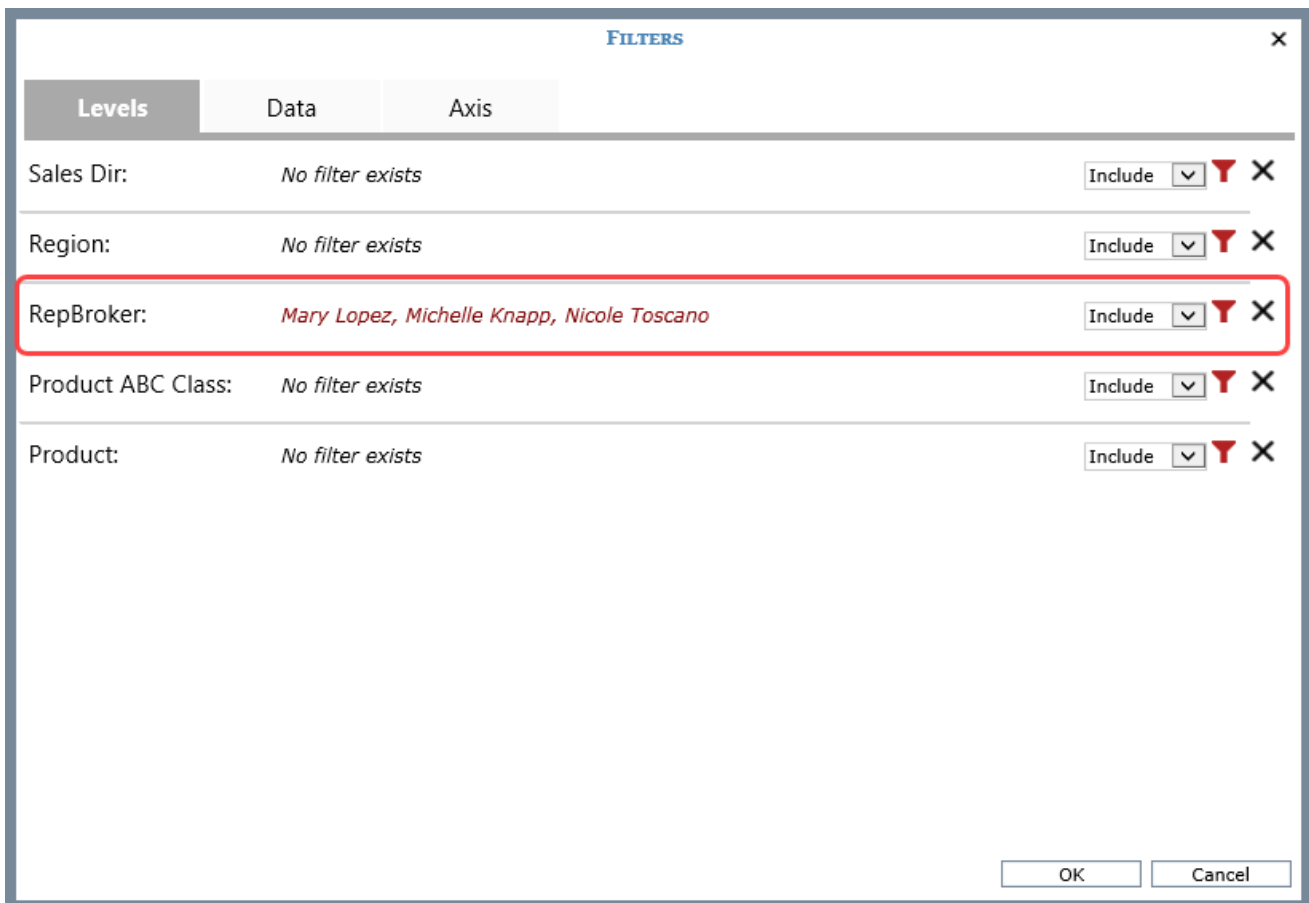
Filters

×

Levels Data Axis

Sales Dir: No filter exists Include ×

Region: No filter exists Include ×

RepBroker: Mary Lopez, Michelle Knapp, Nicole Toscano Include ×

Product ABC Class: No filter exists Include ×

Product: No filter exists Include ×

OK Cancel